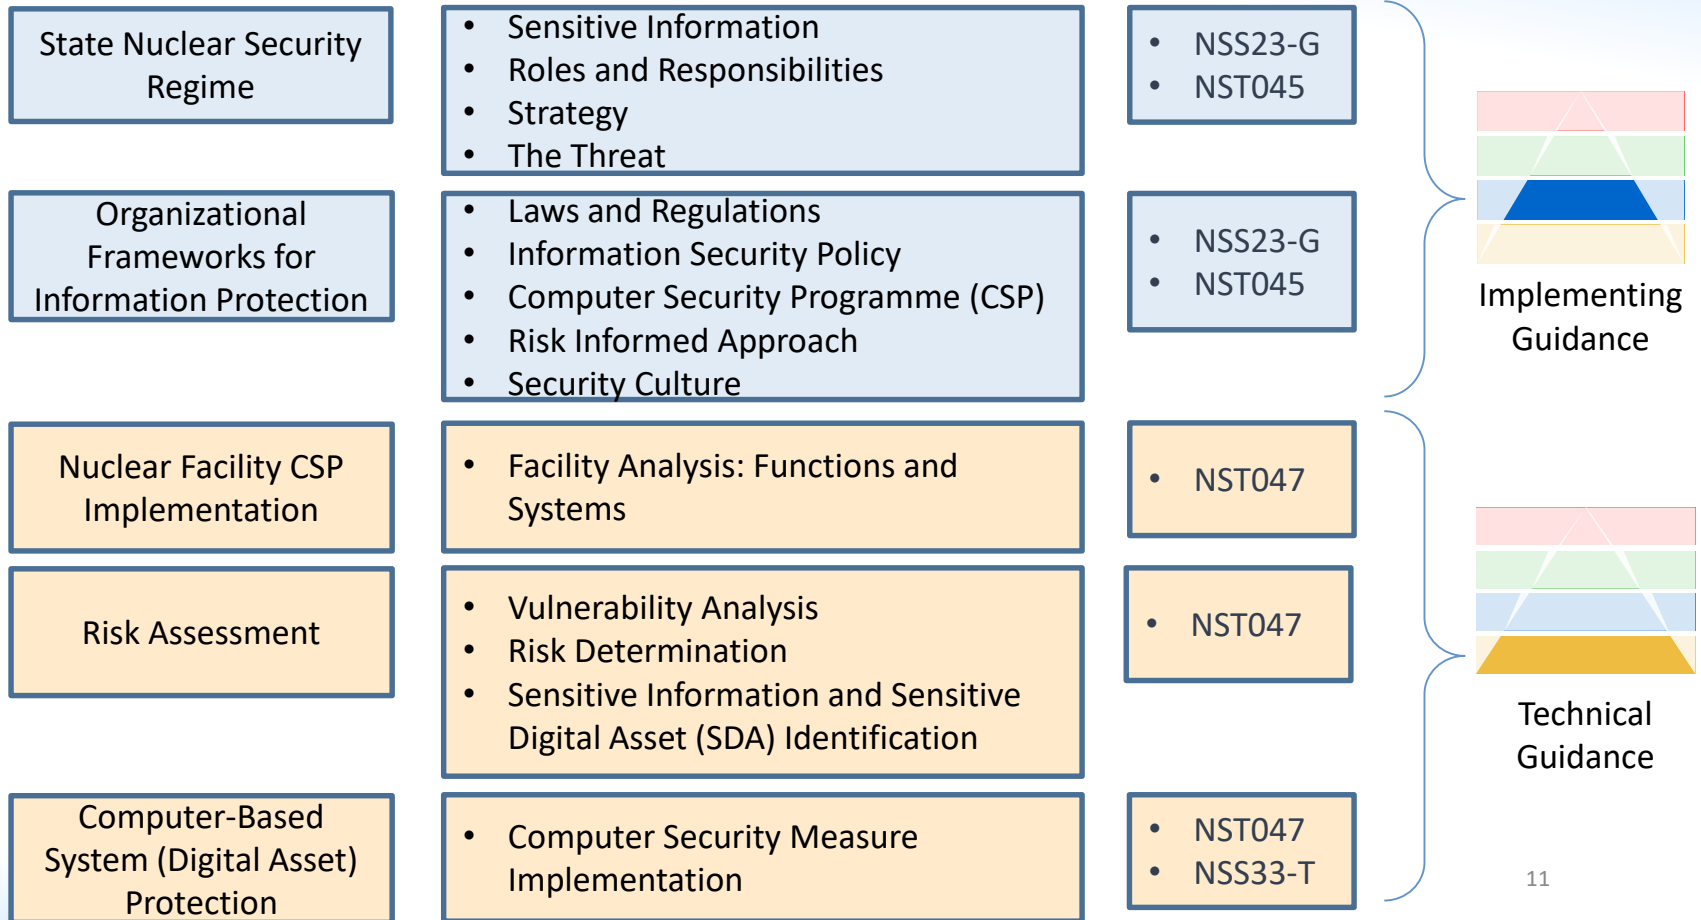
State Nuclear Security Regime

- Sensitive Information
- Roles and Responsibilities
- Strategy
- The Threat

- NSS23-G
- NST045

Organizational Frameworks for Information Protection

- Laws and Regulations
- Information Security Policy
- Computer Security Programme (CSP)
- Risk Informed Approach
- Security Culture

- NSS23-G
- NST045

Implementing Guidance

Nuclear Facility CSP Implementation

- Facility Analysis: Functions and Systems

- NST047

Risk Assessment

- Vulnerability Analysis
- Risk Determination
- Sensitive Information and Sensitive Digital Asset (SDA) Identification

- NST047

Technical Guidance

Computer-Based System (Digital Asset) Protection

- Computer Security Measure Implementation

- NST047
- NSS33-T

11